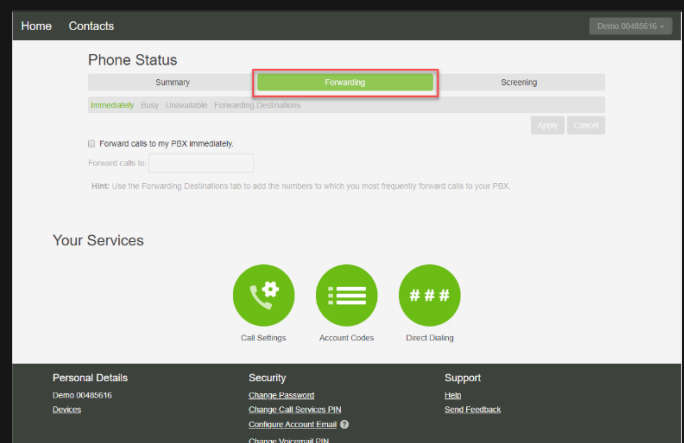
Home Contacts

Demo 00485616

Phone Status

Summary

Forwarding

Screening

Immediately Busy Unavailable Forwarding Destinations

Apply Cancel

Forward calls to my PBX immediately.

Forward calls to:

Hint: Use the Forwarding Destinations tab to add the numbers to which you most frequently forward calls to your PBX.

Your Services

###

Call Settings

Account Codes

Direct Dialing

Personal Details

Demo 00485616

Devices

Security

Change Password

Change Call Services PIN

Configure Account Email ?

Change Voicemail PIN

Support

Help

Send Feedback